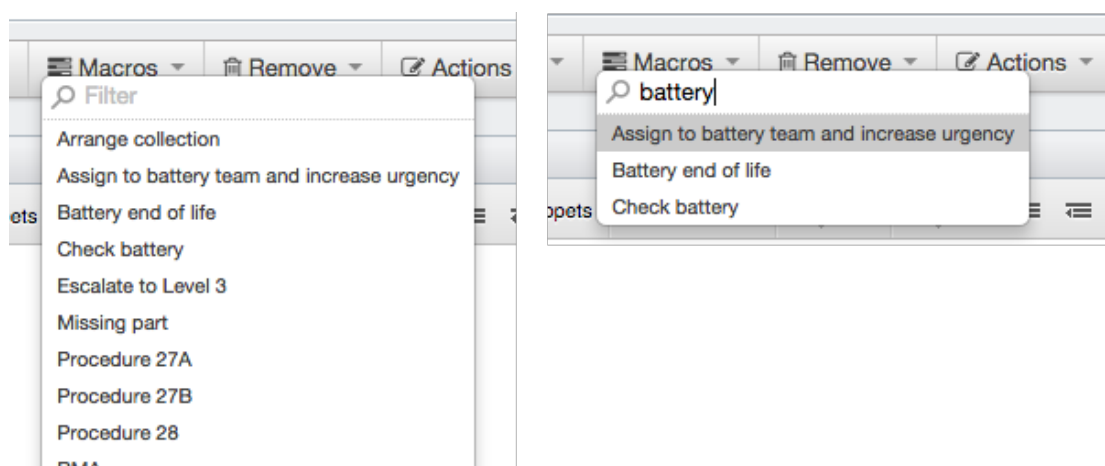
Macros ▾ Remove ▾ Actions

Filter

Arrange collection

Assign to battery team and increase urgency

Battery end of life

Check battery

Escalate to Level 3

Missing part

Procedure 27A

Procedure 27B

Procedure 28

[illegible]

ets

Macros ▾ Remove ▾ Actions ▾

battery

Assign to battery team and increase urgency

Battery end of life

Check battery

ppets